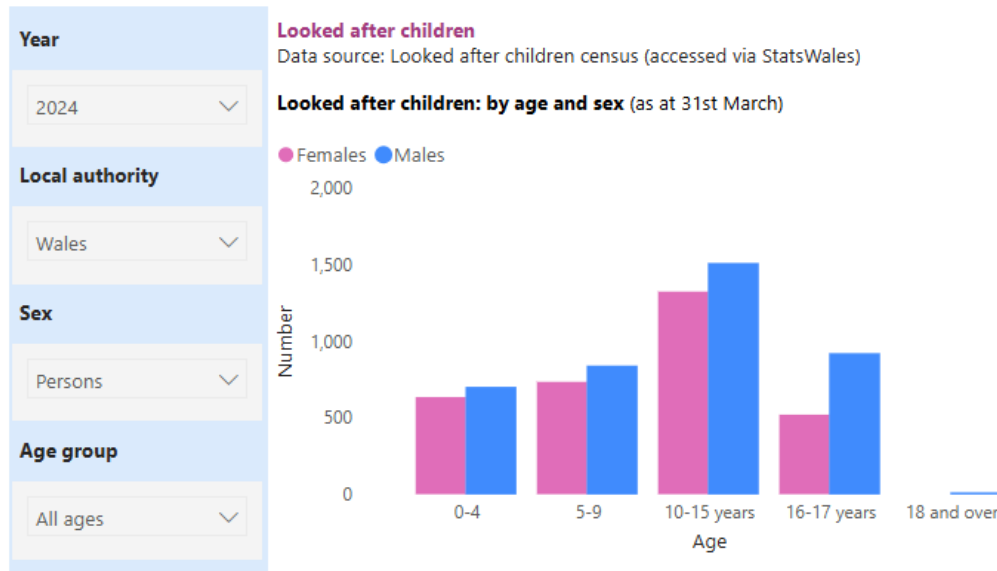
Year

2024

Local authority

Wales

Sex

Persons

Age group

All ages

Looked after children
Data source: Looked after children census (accessed via StatsWales)

Looked after children: by age and sex (as at 31st March)

Females Males

2,000
1,500
1,000
500
0

Number

0-4
5-9
10-15 years
16-17 years
18 and over

Age